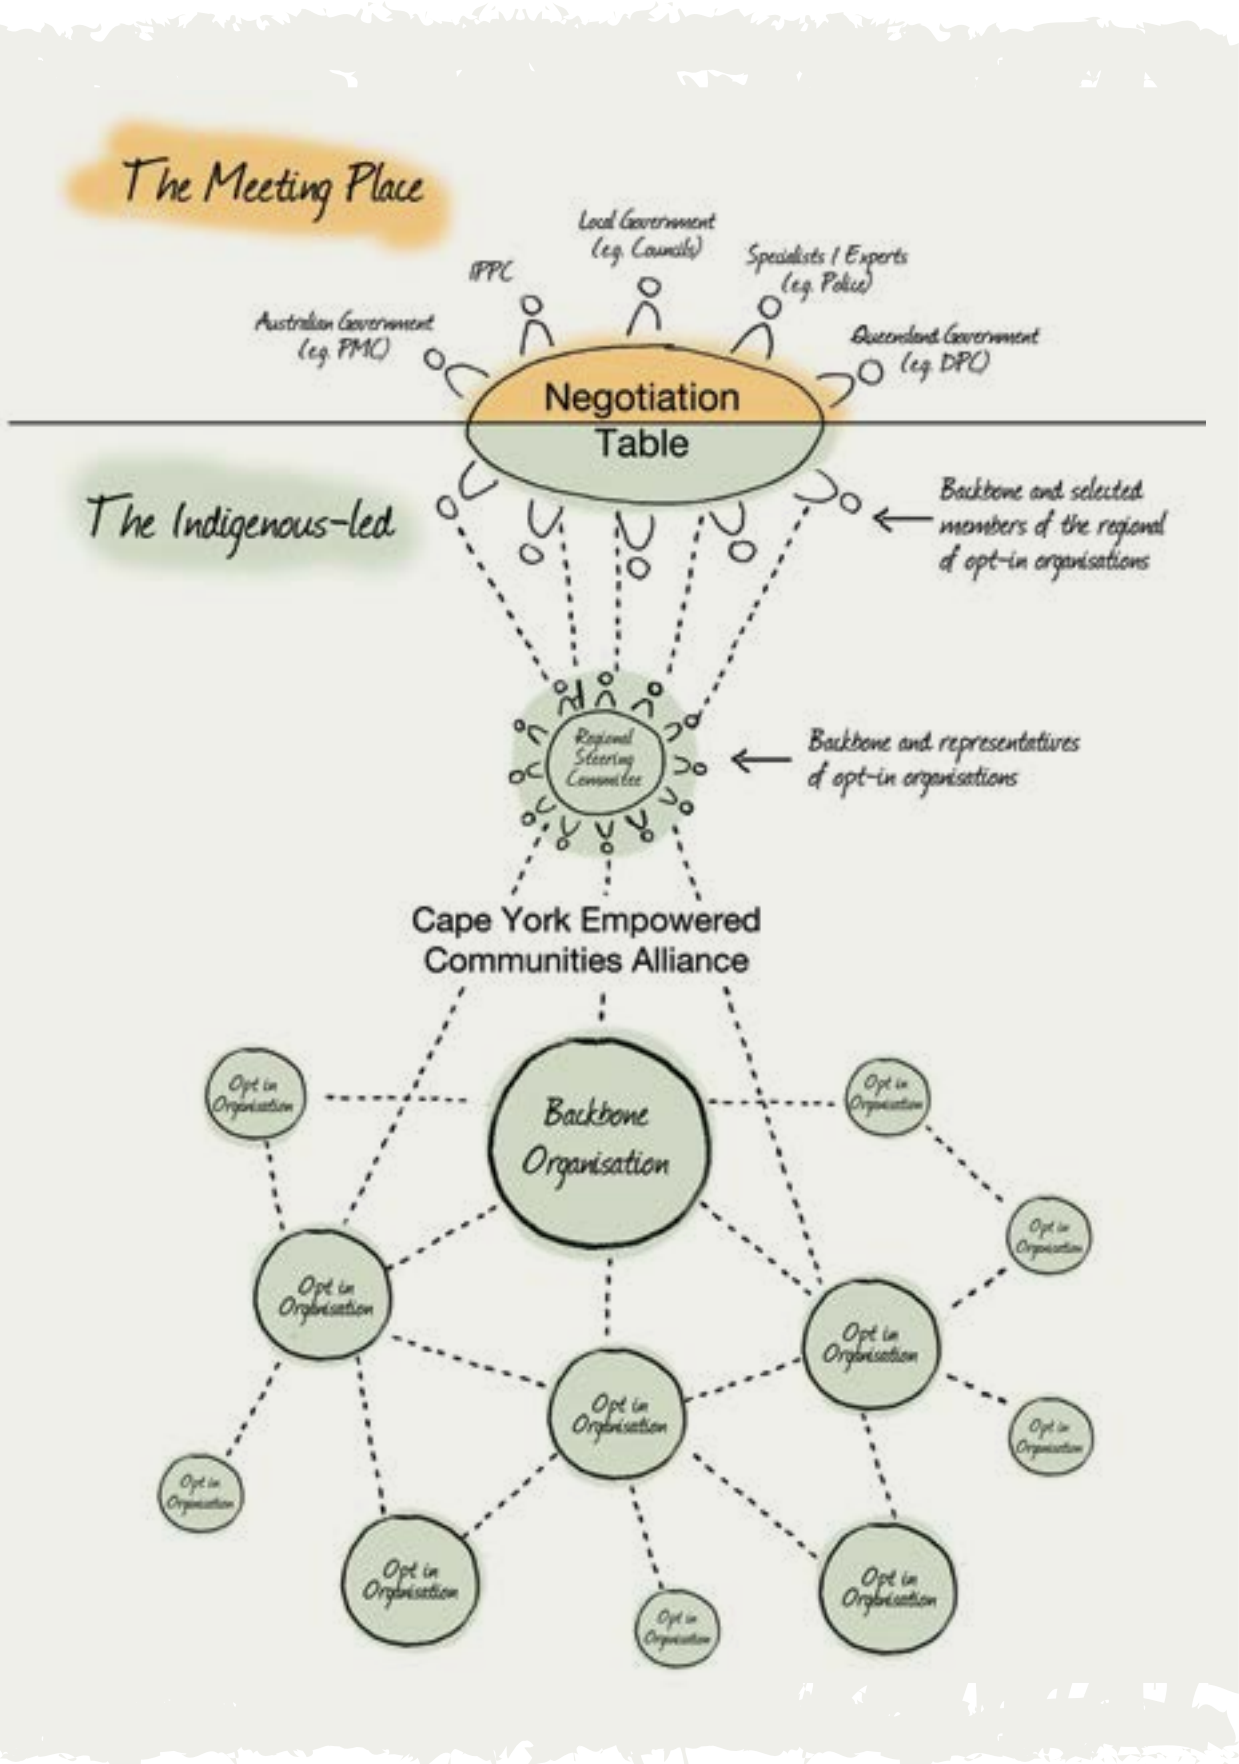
The Meeting Place

Local Government (e.g. Councils)

IPPC

Specialists / Experts (e.g. Police)

Australian Government (e.g. PMC)

Queensland Government (e.g. DPC)

Negotiation Table

The Indigenous-led

Backbone and selected members of the regional of opt-in organisations

Regional Steering Committee

Backbone and representatives of opt-in organisations

Cape York Empowered Communities Alliance

Opt in Organisation

Backbone Organisation

Opt in Organisation

Opt in Organisation

Opt in Organisation

Opt in Organisation

Opt in Organisation

Opt in Organisation

Opt in Organisation

Opt in Organisation

Opt in Organisation

Opt in Organisation